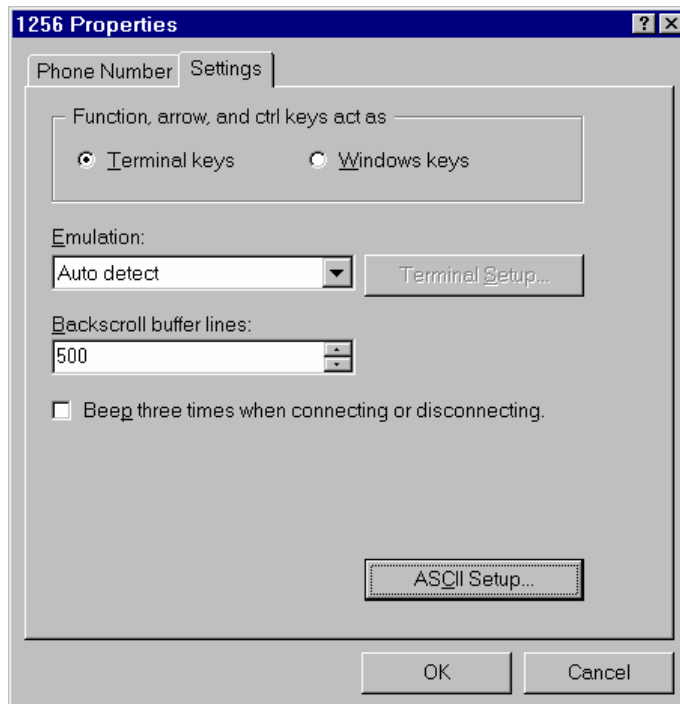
1256 Properties

?

Phone Number

Settings

Function, arrow, and ctrl keys act as

Terminal keys

Windows keys

Emulation:

Auto detect

Terminal Setup...

Backscroll buffer lines:

500

Beep three times when connecting or disconnecting.

ASCII Setup...

OK

Cancel